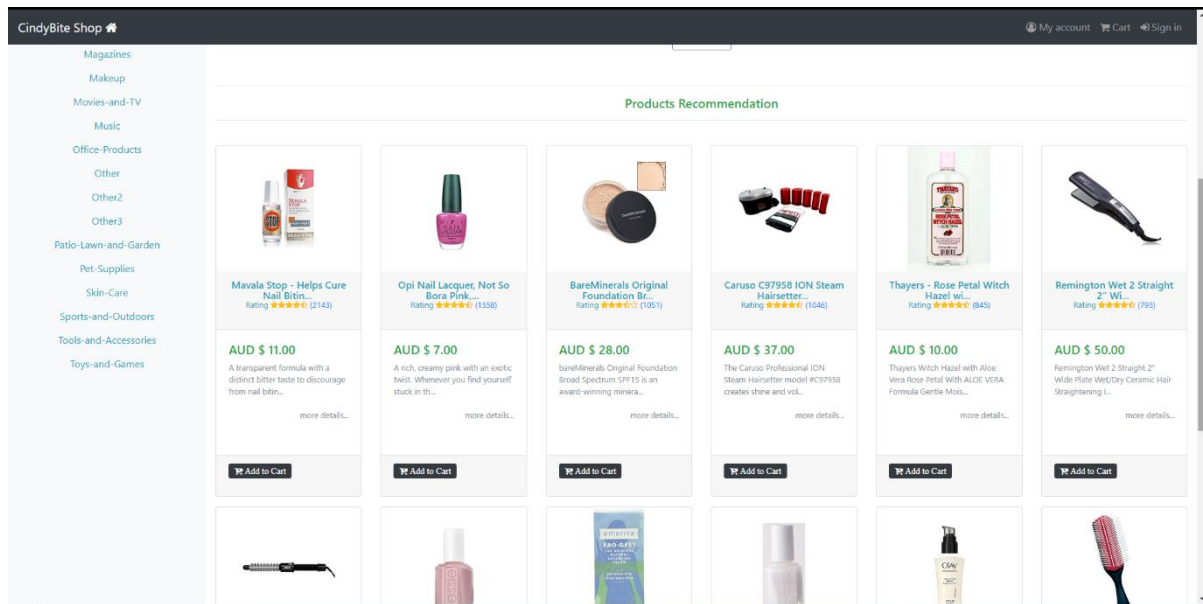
CindyBite Shop

My account Cart Sign in

Magazines
Makeup
Movies-and-TV
Music
Office-Products
Other
Other2
Other3
Patio-Lawn-and-Garden
Pet-Supplies
Skin-Care
Sports-and-Outdoors
Tools-and-Accessories
Toys-and-Games

Products Recommendation

Mavala Stop - Helps Cure Nail Bitin...
Rating (2143)
AUD $ 11.00
A transparent formula with a distinct bitter taste to discourage from nail bitin...
more details...
Add to Cart

Opi Nail Lacquer, Not So Bora Pink,...
Rating (1558)
AUD $ 7.00
A rich, creamy pink with an exotic twist. Whenever you find yourself stuck in th...
more details...
Add to Cart

BareMinerals Original Foundation Br...
Rating (1051)
AUD $ 28.00
bareMinerals Original Foundation Broad Spectrum SPF15 is an award-winning minera...
more details...
Add to Cart

Caruso C97958 ION Steam Hairsetter...
Rating (1046)
AUD $ 37.00
The Caruso Professional ION Steam Hairsetter model #C97958 creates shine and vol...
more details...
Add to Cart

Thayers - Rose Petal Witch Hazel wi...
Rating (845)
AUD $ 10.00
Thayers Witch Hazel with Aloe Vera Rose Petal With ALOE VERA Formula Gentle Mois...
more details...
Add to Cart

Remington Wet 2 Straight 2" Wi...
Rating (793)
AUD $ 50.00
Remington Wet 2 Straight 2" Wide Plate Wet/Dry Ceramic Hair Straightening I...
more details...
Add to Cart